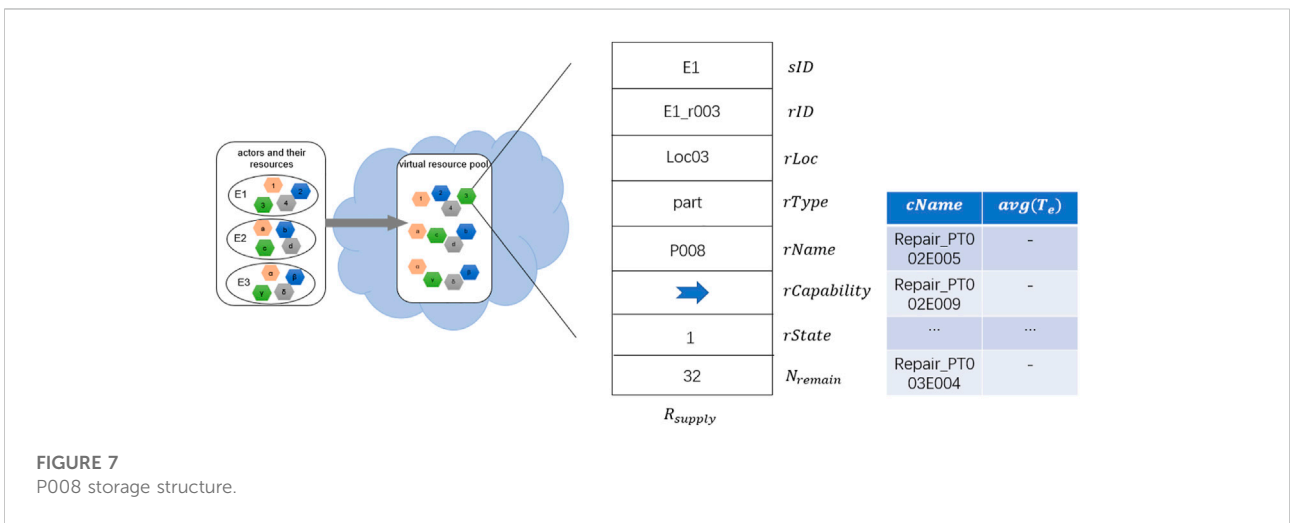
actors and their resources

E1
1 2 3 4

E2
a b c d

E3
α β γ δ

virtual resource pool

1 2 3 4
a b c d
α β γ δ

| E1 | $sID$ |
|---|---|
| E1_r003 | $rID$ |
| Loc03 | $rLoc$ |
| part | $rType$ |
| P008 | $rName$ |
|  | $rCapability$ |
| 1 | $rState$ |
| 32 | $N_{remain}$ |

$R_{supply}$

| $cName$ | $avg(T_e)$ |
|---|---|
| Repair_PT002E005 | - |
| Repair_PT002E009 | - |
| ... | ... |
| Repair_PT003E004 | - |

FIGURE 7
P008 storage structure.